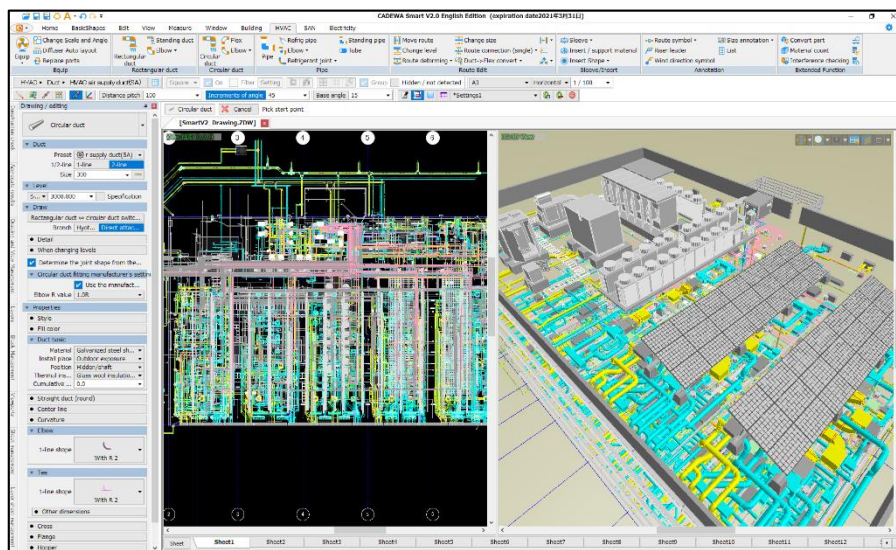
CADEWA Smart V2.0 English Edition (expiration date2021年3月31日)

Home BasicShapes Edit View Measure Window Building HVAC SAN Electricity

Change Scale and Angle
Diffuser Auto layout
Replace parts
Equip
Standing duct
Elbow
Rectangular duct
Rectangular duct
Flex
Elbow
Circular duct
Circular duct
Roffig pipe
Elbow
Refrigerant joint
Pipe
Standing pipe
Tube
Pipe
Move route
Change level
Route deforming
Change size
Route connection (single)
Duct->Flex convert
Route Edit
Sleeve
Insert / support material
Insert Shape
Sleeve/Insert
Route symbol
Riser leader
Wind direction symbol
Size annotation
List
Annotation
Convert part
Material count
Interference checking
Extended Function

HVAC Duct HVAC air supply duct(SA)
Square On Filter Setting
Increments of angle 45
Distance pitch 100
Base angle 15
Hidden / not detected All
Horizontal
1 / 100
*Settings1

Drawing / editing
Circular duct
Duct
Preset r supply duct(SA)
1/2-line 1-line 2-line
Size 300
Level
S... 3000.000 Specification
Draw
Rectangular duct ⇔ Circular duct switc...
Branch Hyd... Direct attac...
Detail
When changing levels
Determine the joint shape from the...
Circular duct fitting manufacturer's settin
Use the manufact...
Elbow R value 1.5R
Properties
Style
Fill color
Duct basic
Material Galvanized steel sh...
Install place Outdoor exposure
Position Midor/shaft
Thermal ins... Glass wool insulatio...
Cumulative ... 0.0
Straight duct (round)
Center line
Curvature
Elbow
1-line shape
With R 2
Tee
1-line shape
With R 2
Other dimensions
Cross
Flange
Hopper

Circular duct Cancel Pick start point
[SmartV2 Drawing.7DW]
3D View

Sheet Sheet1 Sheet2 Sheet3 Sheet4 Sheet5 Sheet6 Sheet7 Sheet8 Sheet9 Sheet10 Sheet11 Sheet12